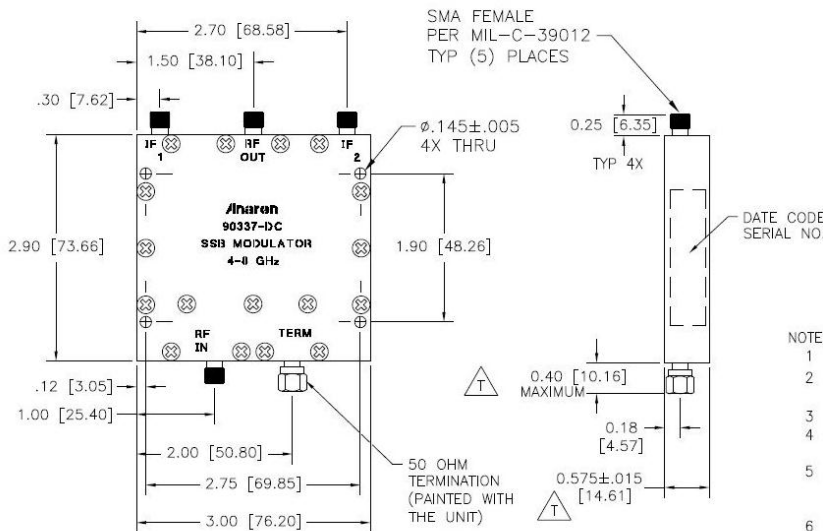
SMA FEMALE
PER MIL-C-39012
TYP (5) PLACES

2.70 [68.58]
1.50 [38.10]
.30 [7.62]

IF 1
RF OUT
IF 2

Ø.145±.005
4X THRU

0.25 [6.35]
TYP 4X

Anaren
90337-DC
SSB MODULATOR
4-8 GHz

2.90 [73.66]
1.90 [48.26]

DATE CODE
SERIAL NO.

RF IN
TERM

NOTE
1
2
3
4
5
6

.12 [3.05]
1.00 [25.40]

T

0.40 [10.16]
MAXIMUM

0.18
[4.57]

2.00 [50.80]
2.75 [69.85]
3.00 [76.20]

50 OHM
TERMINATION
(PAINTED WITH
THE UNIT)

0.575±.015
[14.61]

T